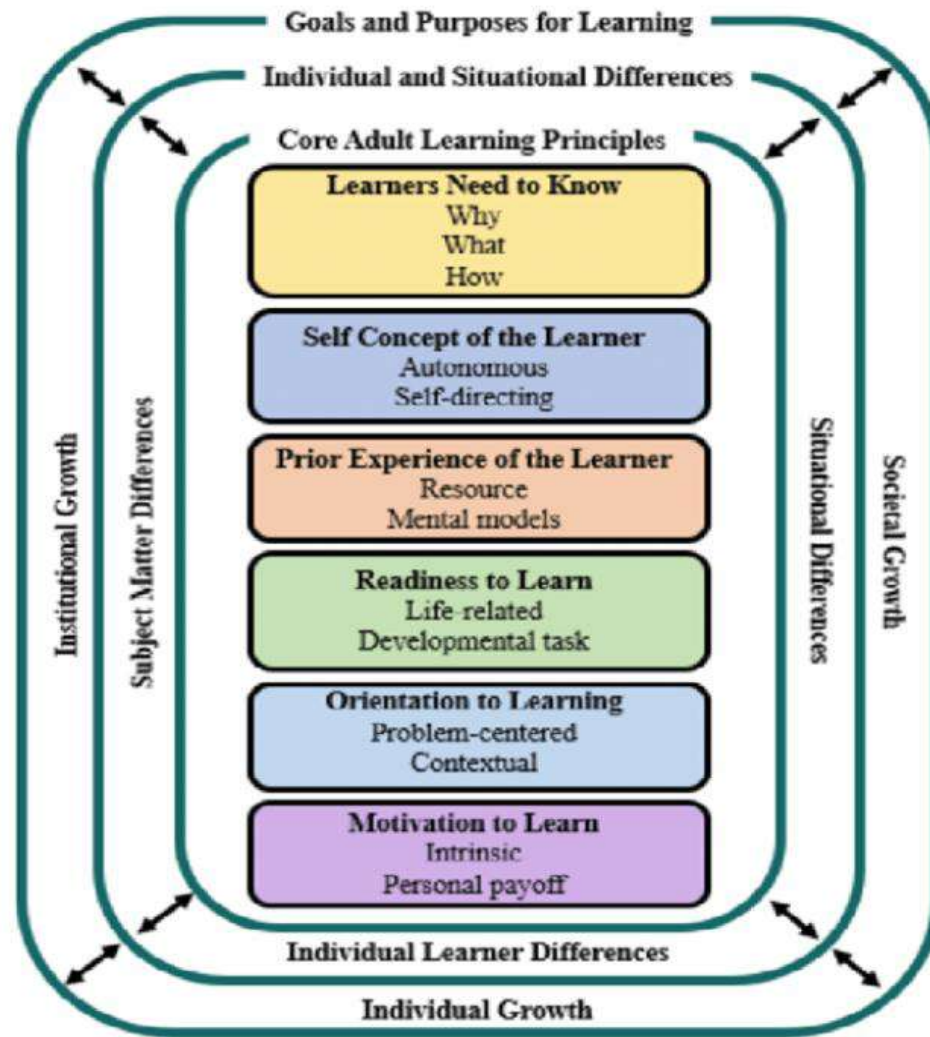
Goals and Purposes for Learning

Individual and Situational Differences

Core Adult Learning Principles

Learners Need to Know
Why
What
How

Self Concept of the Learner
Autonomous
Self-directing

Prior Experience of the Learner
Resource
Mental models

Readiness to Learn
Life-related
Developmental task

Orientation to Learning
Problem-centered
Contextual

Motivation to Learn
Intrinsic
Personal payoff

Institutional Growth

Subject Matter Differences

Situational Differences

Societal Growth

Individual Learner Differences

Individual Growth